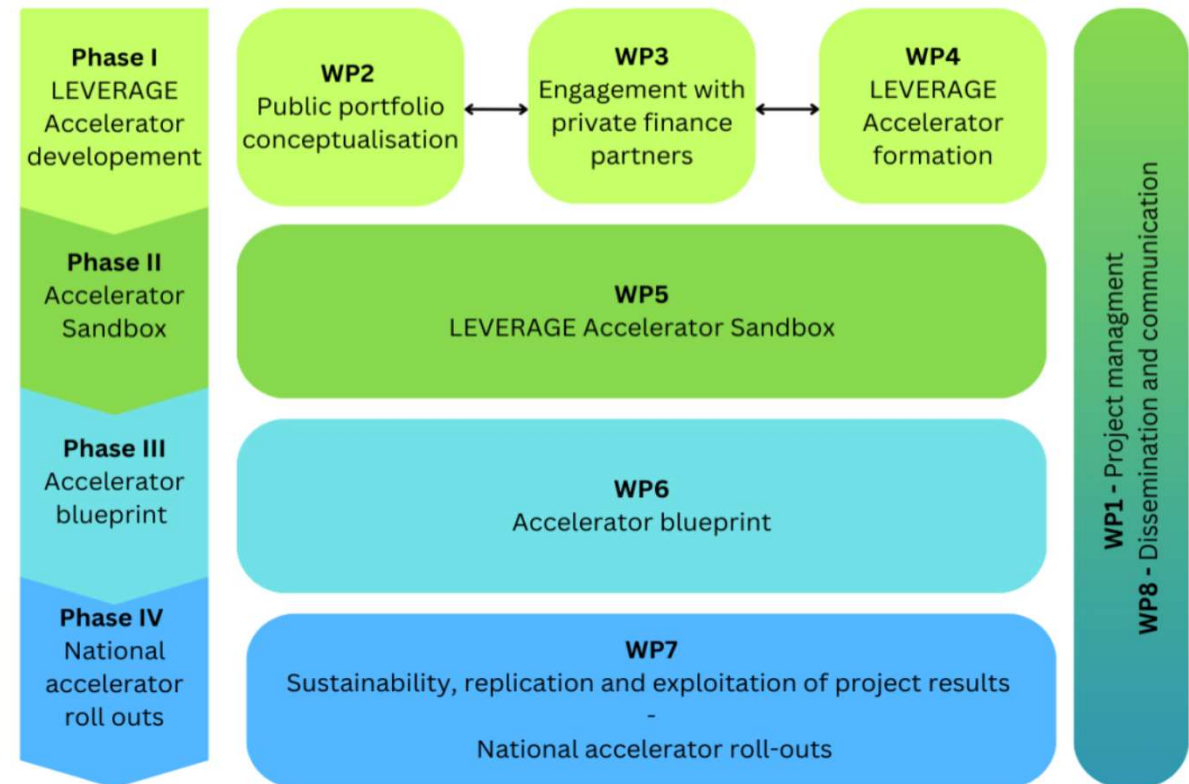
Phase I
LEVERAGE
Accelerator
developement

WP2
Public portfolio
conceptualisation

WP3
Engagement with
private finance
partners

WP4
LEVERAGE
Accelerator
formation

Phase II
Accelerator
Sandbox

WP5
LEVERAGE Accelerator Sandbox

Phase III
Accelerator
blueprint

WP6
Accelerator blueprint

Phase IV
National
accelerator
roll outs

WP7
Sustainability, replication and exploitation of project results
-
National accelerator roll-outs

WP1 - Project managment
WP8 - Dissemination and communication